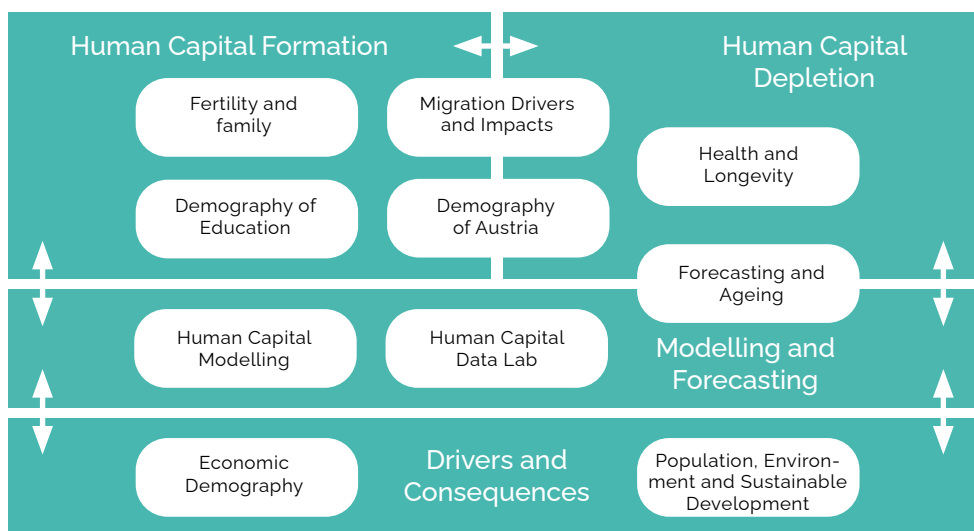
Human Capital Formation

Human Capital Depletion

Fertility and family

Migration Drivers and Impacts

Health and Longevity

Demography of Education

Demography of Austria

Forecasting and Ageing

Human Capital Modelling

Human Capital Data Lab

Modelling and Forecasting

Economic Demography

Drivers and Consequences

Population, Environment and Sustainable Development